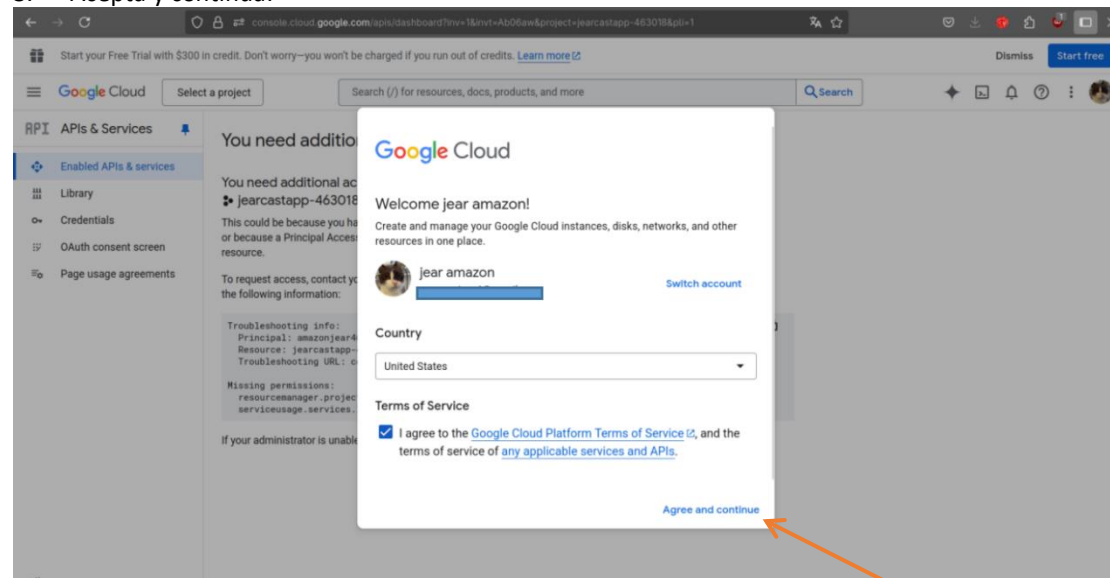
3. Acepta y continúa.

console.cloud.google.com/apis/dashboard?inv=1&invt=Ab06aw&project=jearcastapp-463018&pli=1

Start your Free Trial with $300 in credit. Don't worry—you won't be charged if you run out of credits. Learn more

Dismiss Start free

Google Cloud Select a project Search (/) for resources, docs, products, and more Search

APIs & Services
Enabled APIs & services
Library
Credentials
OAuth consent screen
Page usage agreements

You need additio

You need additional ac
jearcastapp-463018
This could be because you ha or because a Principal Acces resource.

To request access, contact yo the following information:

Troubleshooting info:
Principal: amazonjear4
Resource: jearcastapp-
Troubleshooting URL: c

Missing permissions:
resourcemanager.projec
serviceusage.services.

If your administrator is unabl

Google Cloud

Welcome jear amazon!
Create and manage your Google Cloud instances, disks, networks, and other resources in one place.

jear amazon
Switch account

Country
United States

Terms of Service
I agree to the Google Cloud Platform Terms of Service, and the terms of service of any applicable services and APIs.

Agree and continue